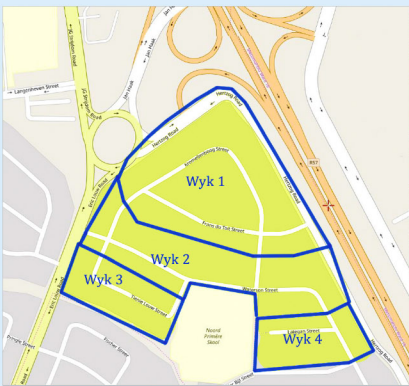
Wyk 1
Wyk 2
Wyk 3
Wyk 4
Langeriesheuvel Street
JG Strijdom Road
Hertzog Road
Hertzog Road
Ammanbebering Street
Frans du Toit Street
Malanson Street
Tjaart Louw Street
Lakeum Street
Hertzog Road
R57
Noord Primêre Skool
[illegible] Street
Fischer Street
Rid Street